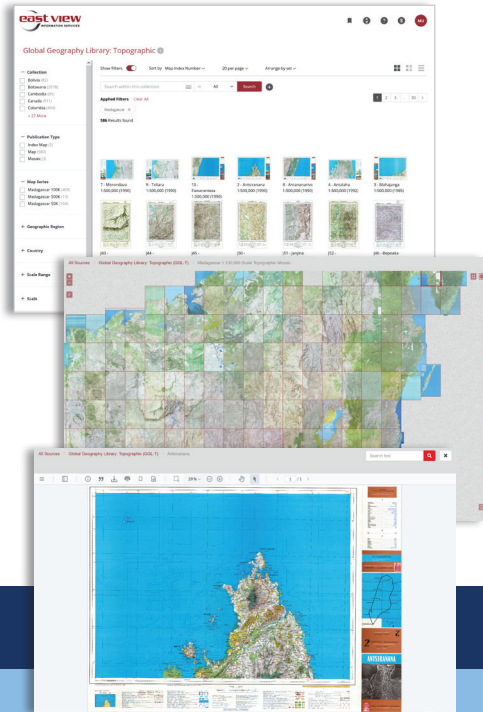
east view
INFORMATION SERVICES

Global Geography Library: Topographic

Collection
Bolivia (62)
Botswana (3978)
Cambodia (85)
Canada (911)
Colombia (464)
+ 27 More

Publication Type
Index Map (3)
Map (583)
Mosaic (3)

Map Series
Madagascar 100K (499)
Madagascar 500K (13)
Madagascar 50K (104)

Geographic Region

Country

Scale Range

Scale

Show Filters
Sort by: Map Index Number
20 per page
Arrange by: asc

Search within this collection
All
Search

Applied Filters Clear All
Madagascar ×
586 Results found

1 2 3 ... 30 >

7 - Mirrimbava 1:500,000 (1990)
9 - Toliara 1:500,000 (1990)
10 - Fianarantsoa 1:500,000 (1990)
2 - Antsiranana 1:500,000 (1990)
8 - Antananarivo 1:500,000 (1990)
4 - Ambilobe 1:500,000 (1992)
3 - Mahajanga 1:500,000 (1995)

(A3) -
(A4) -
(A5) -
(B3) -
(C1) - Janjina
(C2) -
(D8) - Beponika

All Sources > Global Geography Library: Topographic (GGL-T) > Madagascar 1:100,000 Scale Topographic Mosaic

All Sources > Global Geography Library: Topographic (GGL-T) > Antsiranana

Search text

39%
1 /1

ANTSIRANANA